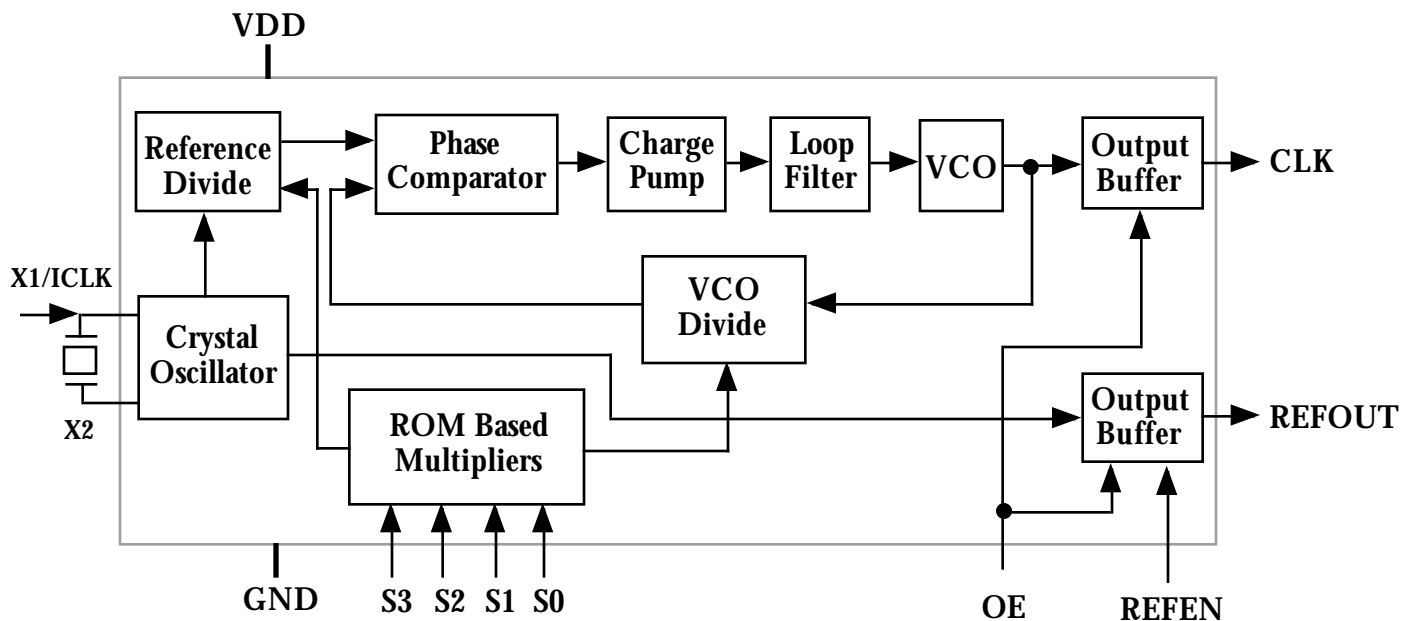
VDD

Reference Divide

Phase Comparator

Charge Pump

Loop Filter

VCO

Output Buffer

CLK

X1/ICLK

VCO Divide

Crystal Oscillator

X2

ROM Based Multipliers

Output Buffer

REFOUT

GND

S3 S2 S1 S0

OE

REFEN